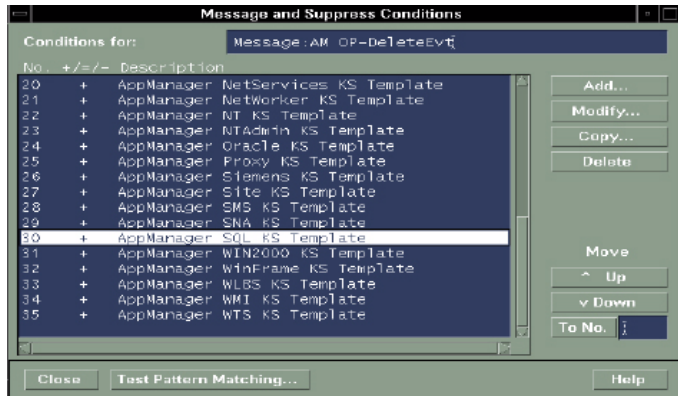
Message and Suppress Conditions

Conditions for: Message:AM OP-DeleteEvt

| No. | +/=/- | Description |
|---|---|---|
| 20 | + | AppManager NetServices KS Template |
| 21 | + | AppManager NetWorker KS Template |
| 22 | + | AppManager NT KS Template |
| 23 | + | AppManager NTAdmin KS Template |
| 24 | + | AppManager Oracle KS Template |
| 25 | + | AppManager Proxy KS Template |
| 26 | + | AppManager Siemens KS Template |
| 27 | + | AppManager Site KS Template |
| 28 | + | AppManager SMS KS Template |
| 29 | + | AppManager SNA KS Template |
| 30 | + | AppManager SQL KS Template |
| 31 | + | AppManager WIN2000 KS Template |
| 32 | + | AppManager WinFrame KS Template |
| 33 | + | AppManager WLBS KS Template |
| 34 | + | AppManager WMI KS Template |
| 35 | + | AppManager WTS KS Template |

Add...
Modify...
Copy...
Delete

Move
^ Up
v Down
To No.

Close
Test Pattern Matching...
Help